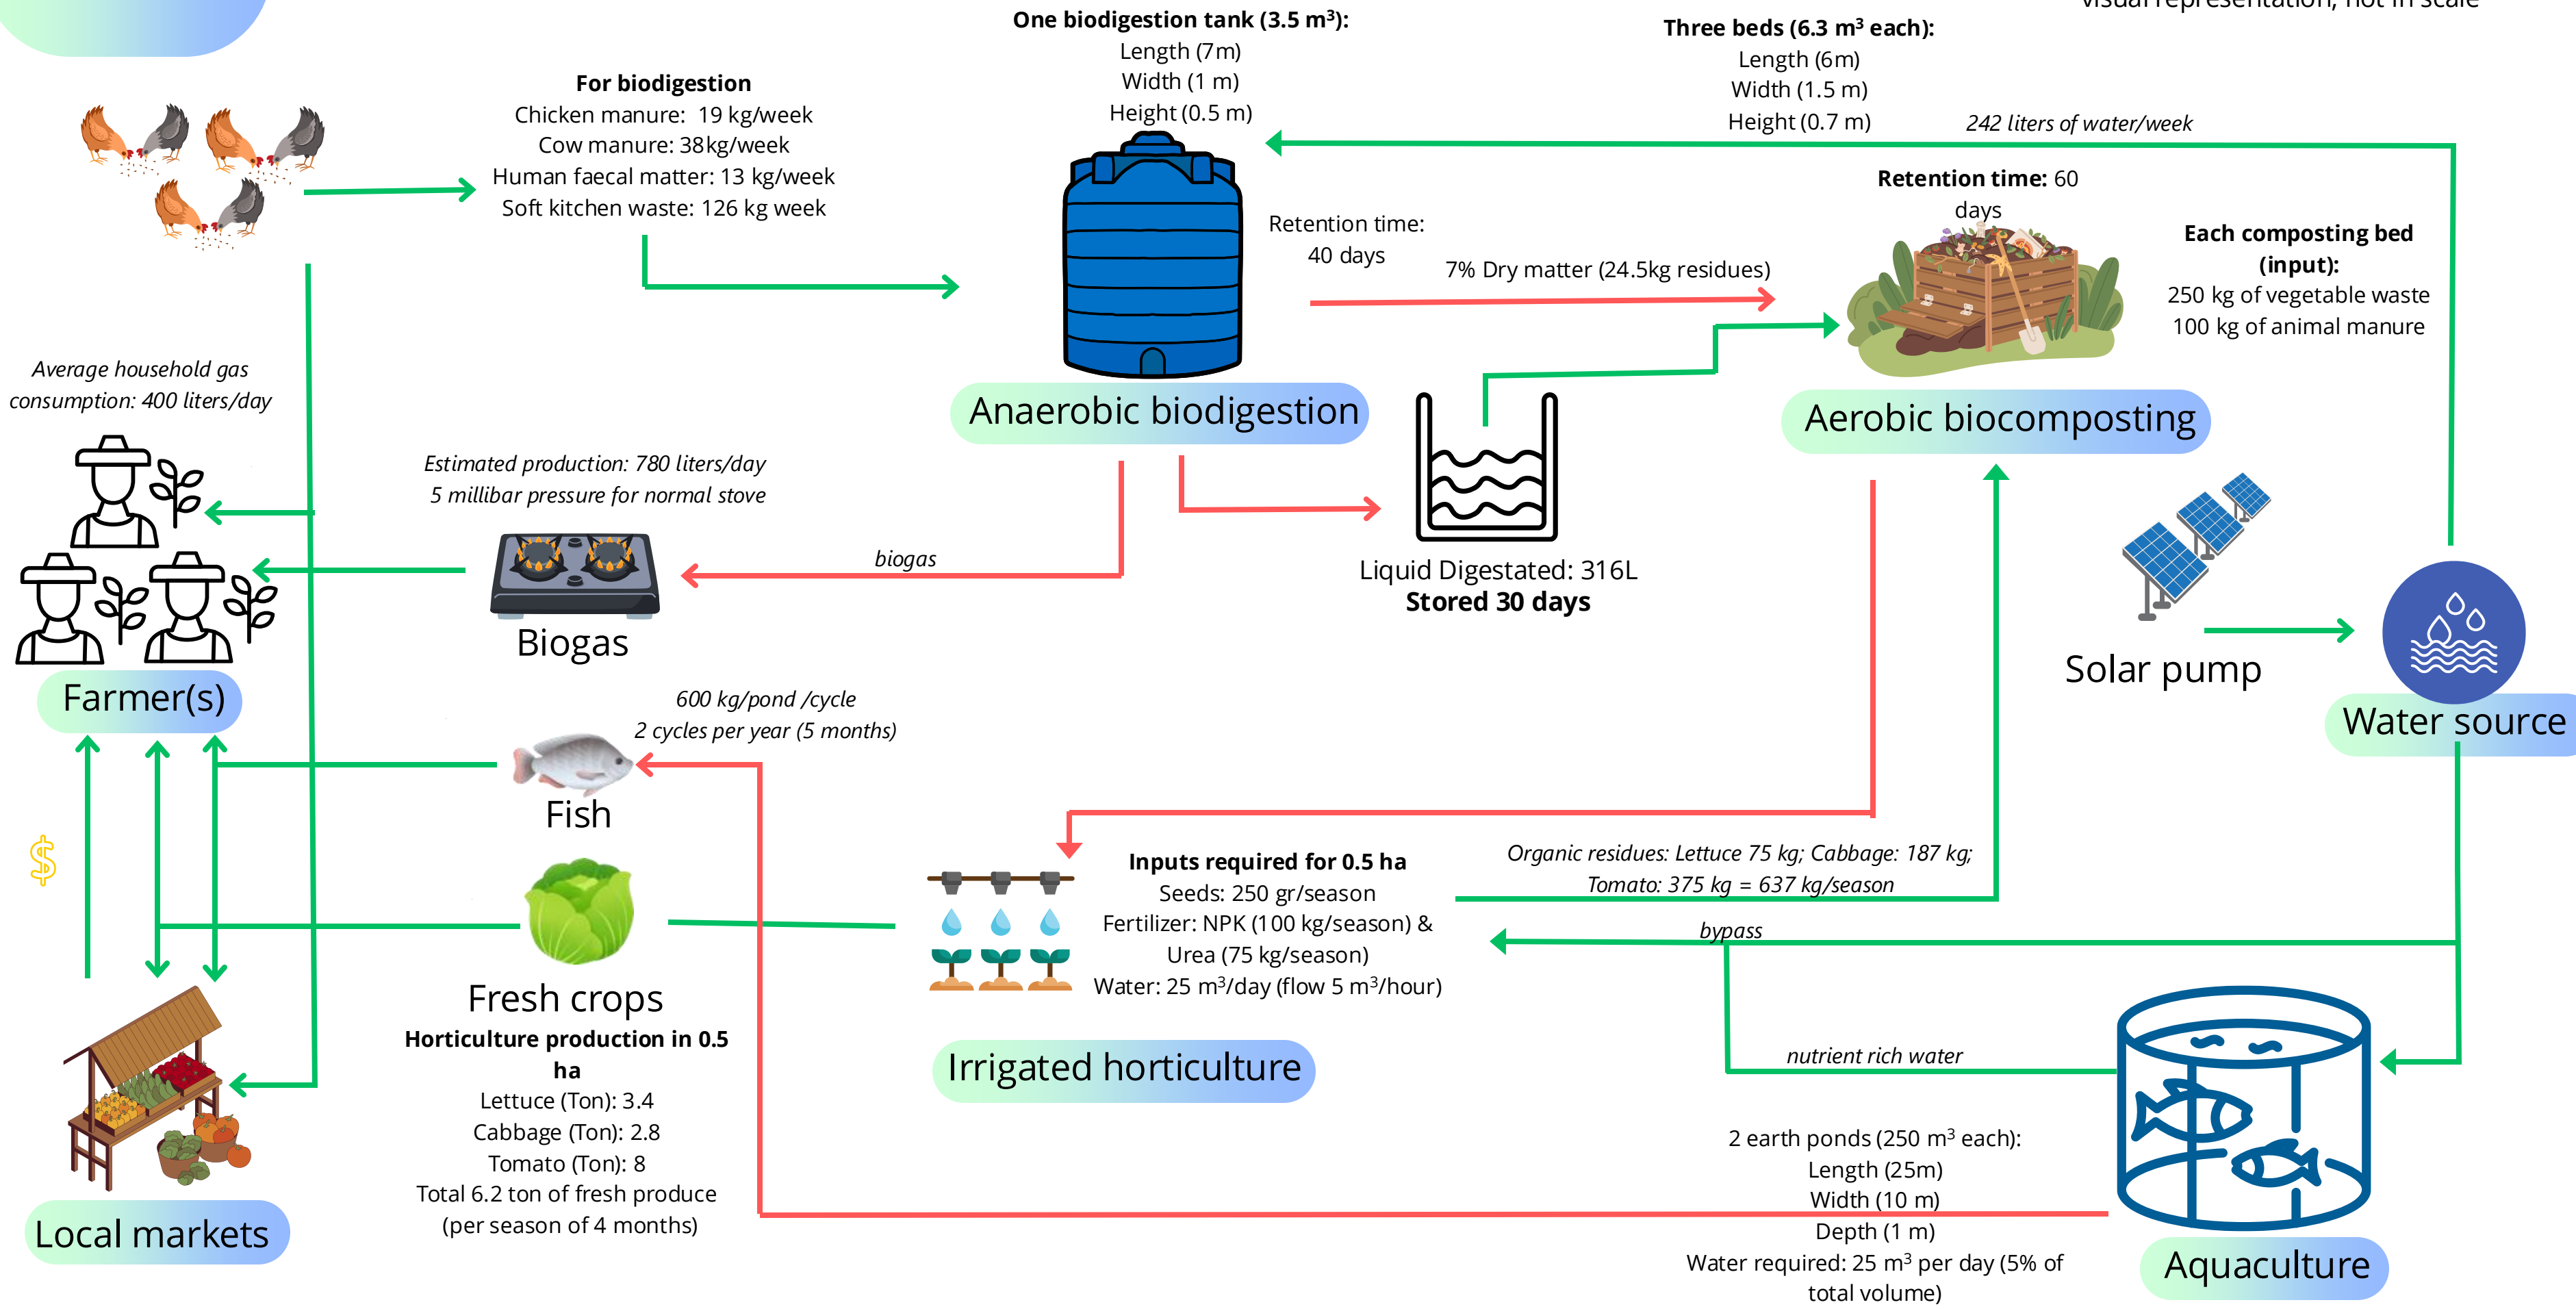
visual representation, not in scale

For biodigestion
Chicken manure: 19 kg/week
Cow manure: 38kg/week
Human faecal matter: 13 kg/week
Soft kitchen waste: 126 kg week

One biodigestion tank (3.5 m³):
Length (7m)
Width (1 m)
Height (0.5 m)

Three beds (6.3 m³ each):
Length (6m)
Width (1.5 m)
Height (0.7 m)

242 liters of water/week

Retention time: 60 days

Retention time: 40 days

7% Dry matter (24.5kg residues)

Each composting bed (input):
250 kg of vegetable waste
100 kg of animal manure

Average household gas consumption: 400 liters/day

Anaerobic biodigestion

Aerobic biocomposting

Estimated production: 780 liters/day
5 millibar pressure for normal stove

biogas

Liquid Digestated: 316L
Stored 30 days

Biogas

Farmer(s)

Solar pump

Water source

600 kg/pond /cycle
2 cycles per year (5 months)

Fish

$

Inputs required for 0.5 ha
Seeds: 250 gr/season
Fertilizer: NPK (100 kg/season) & Urea (75 kg/season)
Water: 25 m³/day (flow 5 m³/hour)

Organic residues: Lettuce 75 kg; Cabbage: 187 kg; Tomato: 375 kg = 637 kg/season

bypass

Fresh crops
Horticulture production in 0.5 ha
Lettuce (Ton): 3.4
Cabbage (Ton): 2.8
Tomato (Ton): 8
Total 6.2 ton of fresh produce (per season of 4 months)

Irrigated horticulture

nutrient rich water

2 earth ponds (250 m³ each):
Length (25m)
Width (10 m)
Depth (1 m)
Water required: 25 m³ per day (5% of total volume)

Local markets

Aquaculture